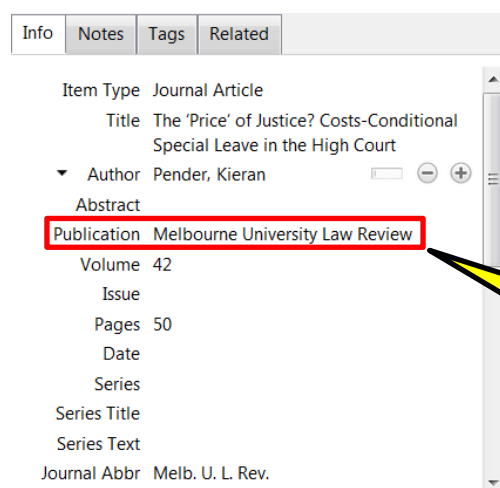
Info | Notes | Tags | Related

Item Type Journal Article
Title The ‘Price’ of Justice? Costs-Conditional Special Leave in the High Court
Author Pender, Kieran
Abstract
Publication Melbourne University Law Review
Volume 42
Issue
Pages 50
Date
Series
Series Title
Series Text
Journal Abbr Melb. U. L. Rev.